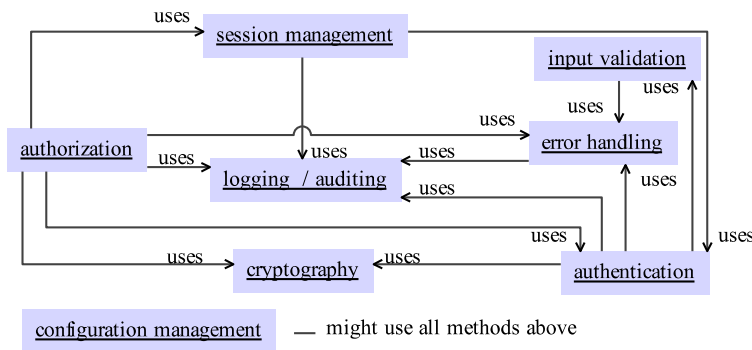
uses

session management

input validation

uses

uses

uses

authorization

uses

uses

error handling

uses

logging / auditing

uses

uses

uses

uses

cryptography

uses

authentication

uses

configuration management

— might use all methods above